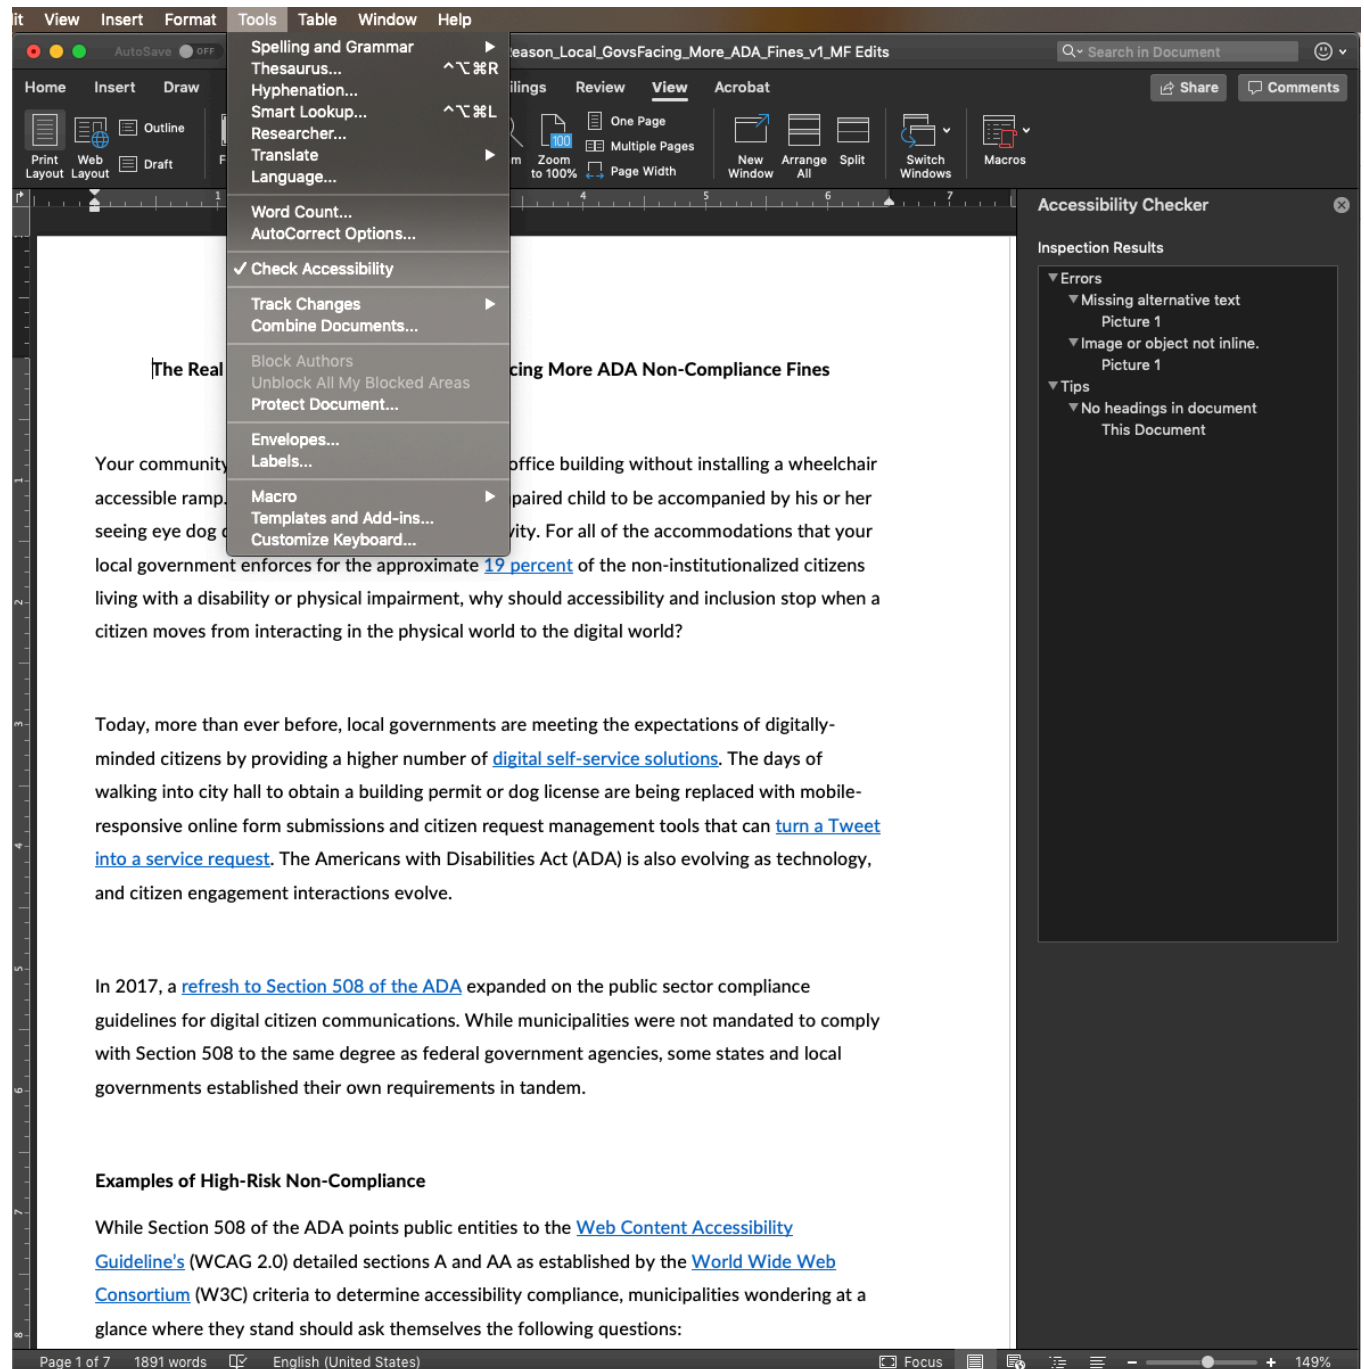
it View Insert Format Tools Table Window Help

AutoSave OFF

Spelling and Grammar
Thesaurus... ^⌥⌘R
Hyphenation...
Smart Lookup... ^⌥⌘L
Researcher...
Translate
Language...
Word Count...
AutoCorrect Options...
✓ Check Accessibility
Track Changes
Combine Documents...
Block Authors
Unblock All My Blocked Areas
Protect Document...
Envelopes...
Labels...
Macro
Templates and Add-ins...
Customize Keyboard...

eason_Local_GovsFacing_More_ADA_Fines_v1_MF Edits

Search in Document

Home Insert Draw ilings Review View Acrobat

Share Comments

Print Layout Web Layout Outline Draft m Zoom to 100% One Page Multiple Pages Page Width New Window Arrange All Split Switch Windows Macros

Accessibility Checker

Inspection Results

Errors
Missing alternative text
Picture 1
Image or object not inline.
Picture 1
Tips
No headings in document
This Document

The Real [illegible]cing More ADA Non-Compliance Fines

Your community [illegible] office building without installing a wheelchair accessible ramp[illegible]paired child to be accompanied by his or her seeing eye dog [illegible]ity. For all of the accommodations that your local government enforces for the approximate 19 percent of the non-institutionalized citizens living with a disability or physical impairment, why should accessibility and inclusion stop when a citizen moves from interacting in the physical world to the digital world?

Today, more than ever before, local governments are meeting the expectations of digitally-minded citizens by providing a higher number of digital self-service solutions. The days of walking into city hall to obtain a building permit or dog license are being replaced with mobile-responsive online form submissions and citizen request management tools that can turn a Tweet into a service request. The Americans with Disabilities Act (ADA) is also evolving as technology, and citizen engagement interactions evolve.

In 2017, a refresh to Section 508 of the ADA expanded on the public sector compliance guidelines for digital citizen communications. While municipalities were not mandated to comply with Section 508 to the same degree as federal government agencies, some states and local governments established their own requirements in tandem.

Examples of High-Risk Non-Compliance

While Section 508 of the ADA points public entities to the Web Content Accessibility Guideline's (WCAG 2.0) detailed sections A and AA as established by the World Wide Web Consortium (W3C) criteria to determine accessibility compliance, municipalities wondering at a glance where they stand should ask themselves the following questions:

Page 1 of 7 1891 words English (United States) Focus 149%